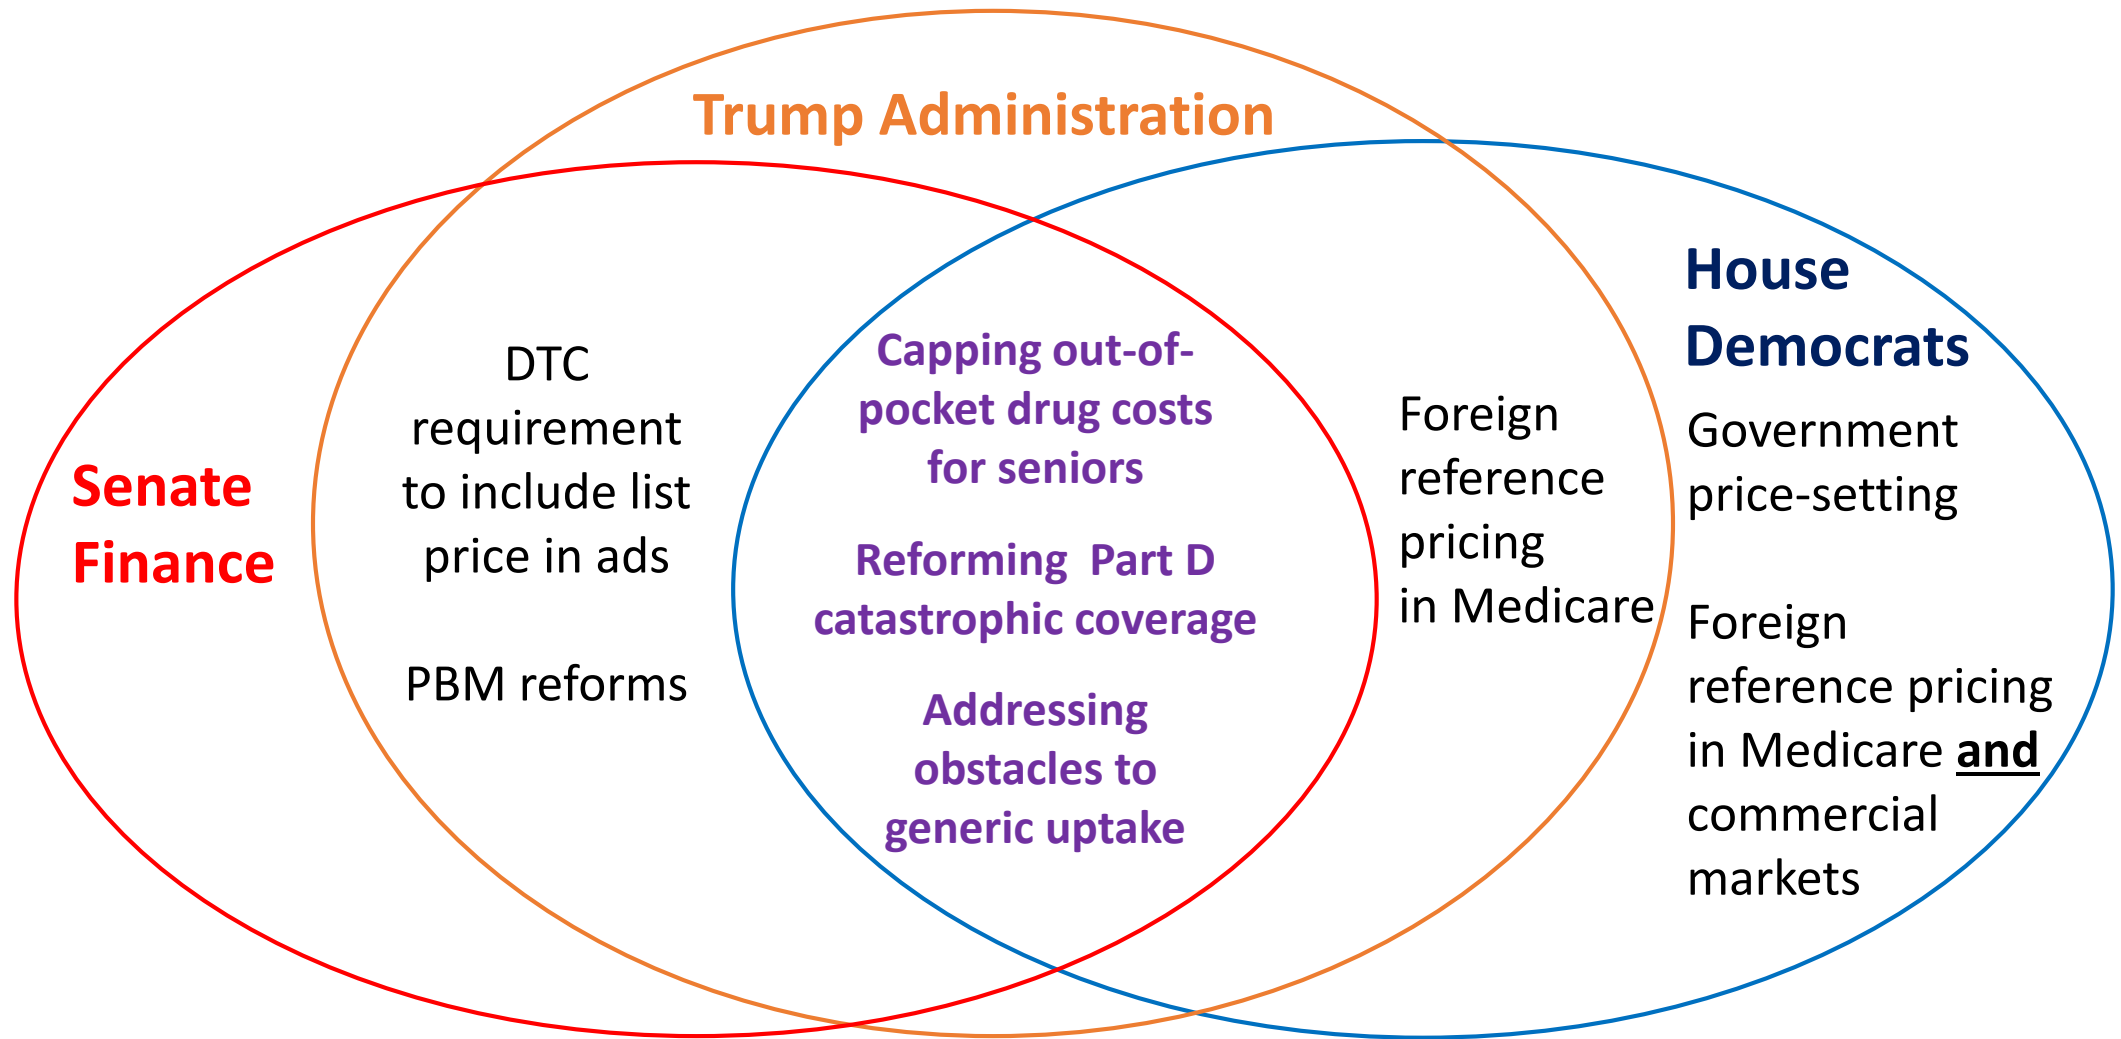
Trump Administration

Senate Finance

DTC requirement to include list price in ads

PBM reforms

Capping out-of-pocket drug costs for seniors

Reforming Part D catastrophic coverage

Addressing obstacles to generic uptake

Foreign reference pricing in Medicare

House Democrats

Government price-setting

Foreign reference pricing in Medicare **and** commercial markets